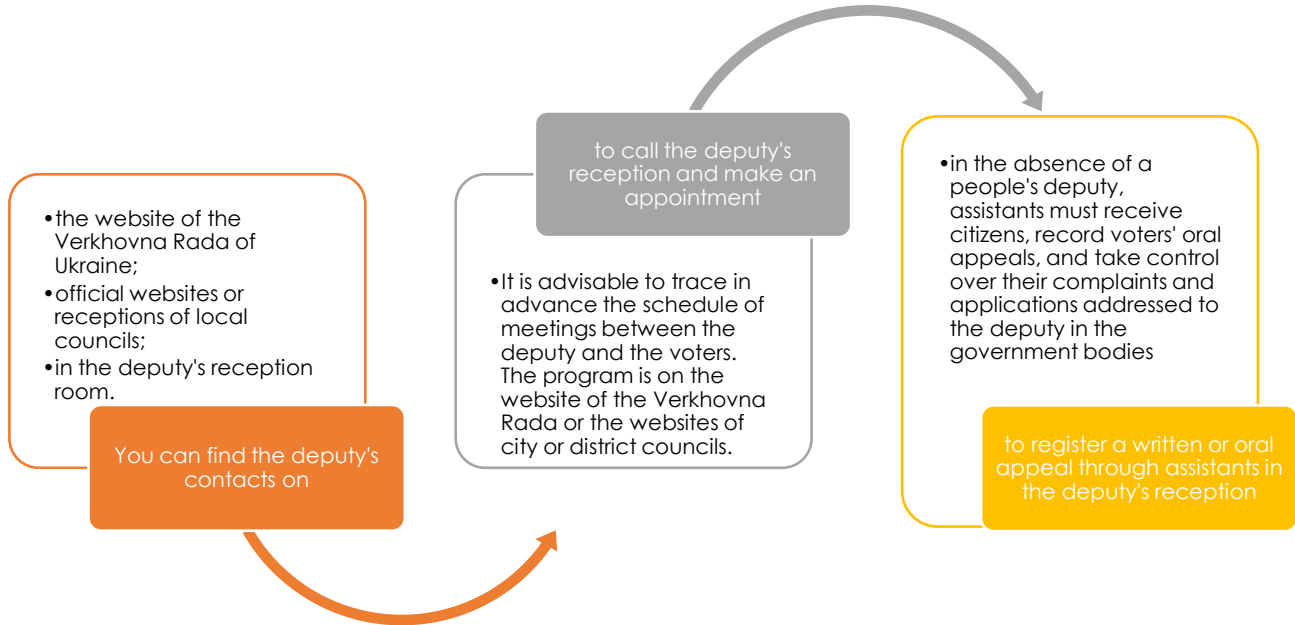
•the website of the Verkhovna Rada of Ukraine;
•official websites or receptions of local councils;
•in the deputy's reception room.

You can find the deputy's contacts on

to call the deputy's reception and make an appointment

•It is advisable to trace in advance the schedule of meetings between the deputy and the voters. The program is on the website of the Verkhovna Rada or the websites of city or district councils.

•in the absence of a people's deputy, assistants must receive citizens, record voters' oral appeals, and take control over their complaints and applications addressed to the deputy in the government bodies

to register a written or oral appeal through assistants in the deputy's reception